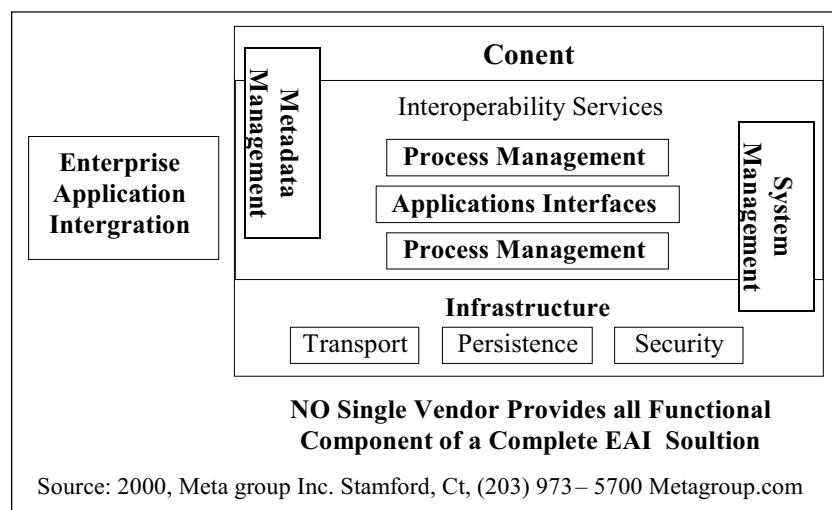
Enterprise Application Intergration

Conent

Metadata Management

Interoperability Services

Process Management

Applications Interfaces

Process Management

System Management

Infrastructure

Transport

Persistence

Security

NO Single Vendor Provides all Functional Component of a Complete EAI Soultion

Source: 2000, Meta group Inc. Stamford, Ct, (203) 973 – 5700 Metagroup.com